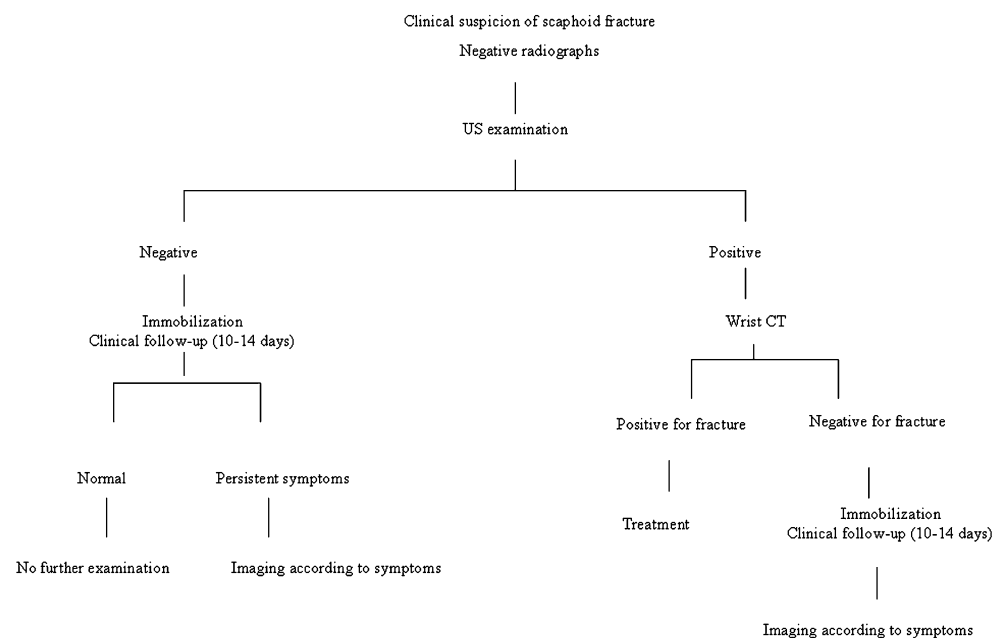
Clinical suspicion of scaphoid fracture
Negative radiographs

US examination

Negative

Immobilization
Clinical follow-up (10-14 days)

Normal

No further examination

Persistent symptoms

Imaging according to symptoms

Positive

Wrist CT

Positive for fracture

Treatment

Negative for fracture

Immobilization
Clinical follow-up (10-14 days)

Imaging according to symptoms